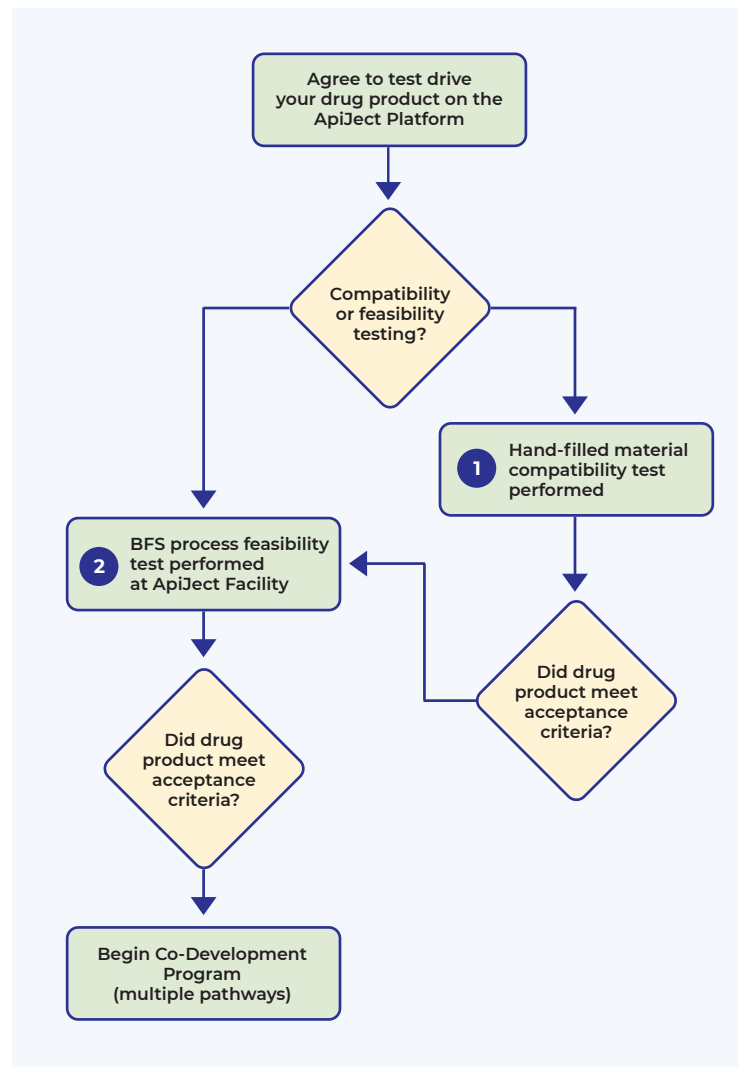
Agree to test drive your drug product on the ApiJect Platform

Compatibility or feasibility testing?

1 Hand-filled material compatibility test performed

2 BFS process feasibility test performed at ApiJect Facility

Did drug product meet acceptance criteria?

Did drug product meet acceptance criteria?

Begin Co-Development Program (multiple pathways)